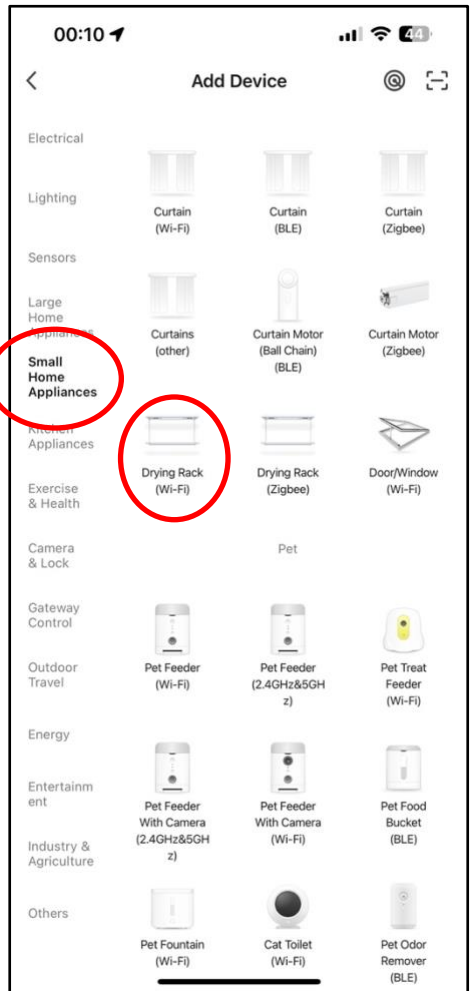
00:10

44

<

Add Device

Electrical

Lighting

Sensors

Large Home Appliances

Small Home Appliances

Kitchen Appliances

Exercise & Health

Camera & Lock

Gateway Control

Outdoor Travel

Energy

Entertainment

Industry & Agriculture

Others

Curtain (Wi-Fi)

Curtain (BLE)

Curtain (Zigbee)

Curtains (other)

Curtain Motor (Ball Chain) (BLE)

Curtain Motor (Zigbee)

Drying Rack (Wi-Fi)

Drying Rack (Zigbee)

Door/Window (Wi-Fi)

Pet

Pet Feeder (Wi-Fi)

Pet Feeder (2.4GHz&5GHz)

Pet Treat Feeder (Wi-Fi)

Pet Feeder With Camera (2.4GHz&5GHz)

Pet Feeder With Camera (Wi-Fi)

Pet Food Bucket (BLE)

Pet Fountain (Wi-Fi)

Cat Toilet (Wi-Fi)

Pet Odor Remover (BLE)